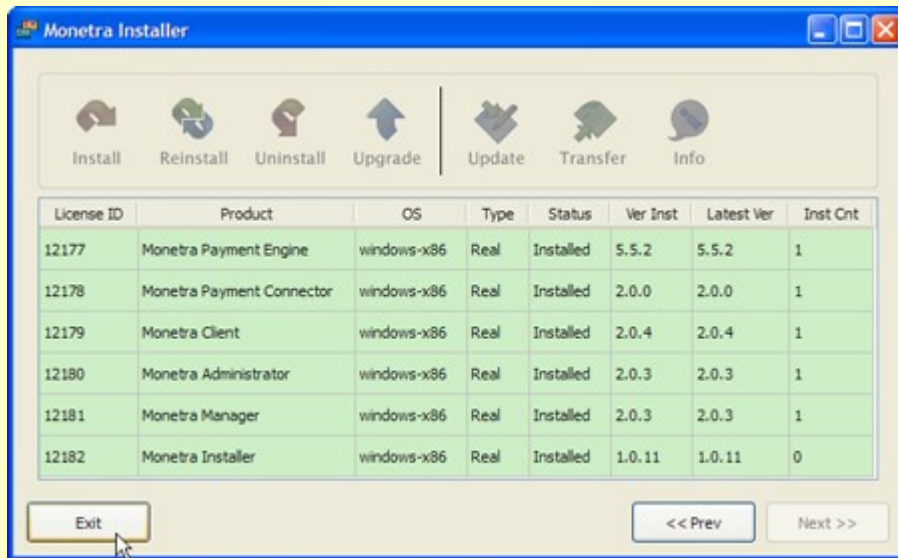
Monetra Installer

Install Reinstall Uninstall Upgrade Update Transfer Info

| License ID | Product | OS | Type | Status | Ver Inst | Latest Ver | Inst Cnt |
|---|---|---|---|---|---|---|---|
| 12177 | Monetra Payment Engine | windows-x86 | Real | Installed | 5.5.2 | 5.5.2 | 1 |
| 12178 | Monetra Payment Connector | windows-x86 | Real | Installed | 2.0.0 | 2.0.0 | 1 |
| 12179 | Monetra Client | windows-x86 | Real | Installed | 2.0.4 | 2.0.4 | 1 |
| 12180 | Monetra Administrator | windows-x86 | Real | Installed | 2.0.3 | 2.0.3 | 1 |
| 12181 | Monetra Manager | windows-x86 | Real | Installed | 2.0.3 | 2.0.3 | 1 |
| 12182 | Monetra Installer | windows-x86 | Real | Installed | 1.0.11 | 1.0.11 | 0 |

Exit

<< Prev

Next >>